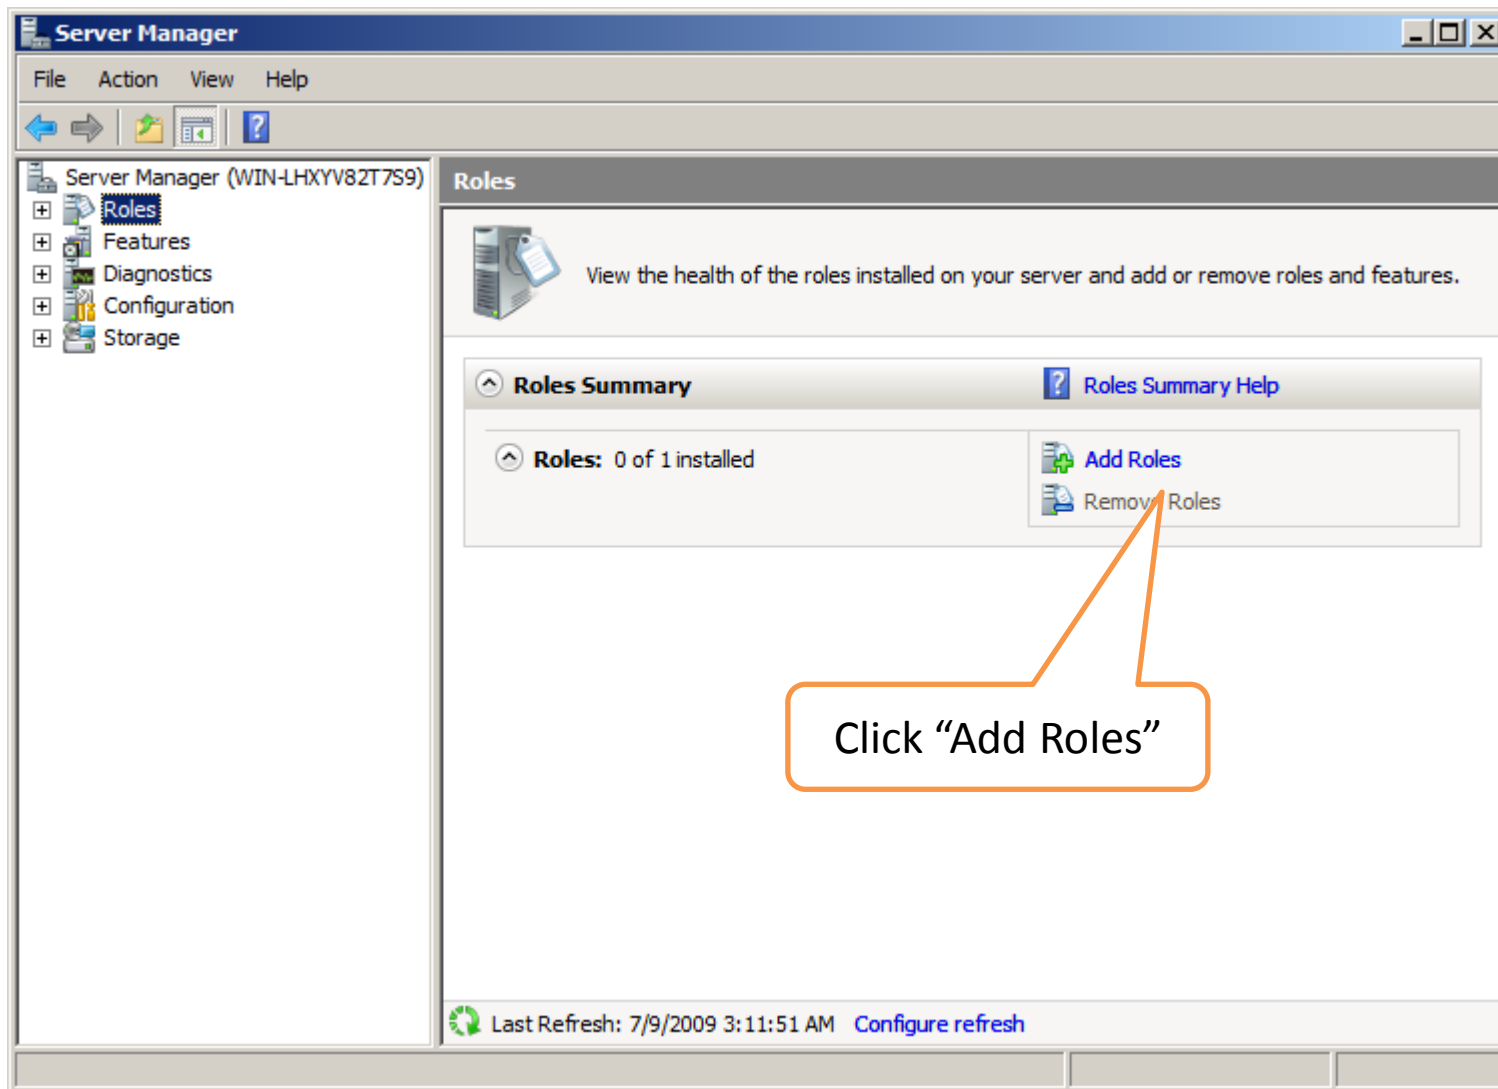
Server Manager

File Action View Help

Server Manager (WIN-LHXYV82T7S9)
Roles
Features
Diagnostics
Configuration
Storage

Roles

View the health of the roles installed on your server and add or remove roles and features.

Roles Summary

Roles Summary Help

Roles: 0 of 1 installed

Add Roles

Remov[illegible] Roles

Click “Add Roles”

Last Refresh: 7/9/2009 3:11:51 AM Configure refresh